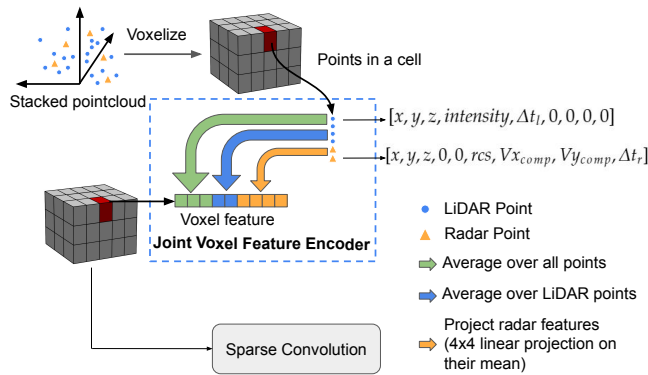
Voxelize

Stacked pointcloud

Points in a cell

$[x, y, z, intensity, \Delta t_l, 0, 0, 0, 0]$

$[x, y, z, 0, 0, rcs, Vx_{comp}, Vy_{comp}, \Delta t_r]$

Voxel feature

Joint Voxel Feature Encoder

LiDAR Point

Radar Point

Average over all points

Average over LiDAR points

Project radar features (4x4 linear projection on their mean)

Sparse Convolution